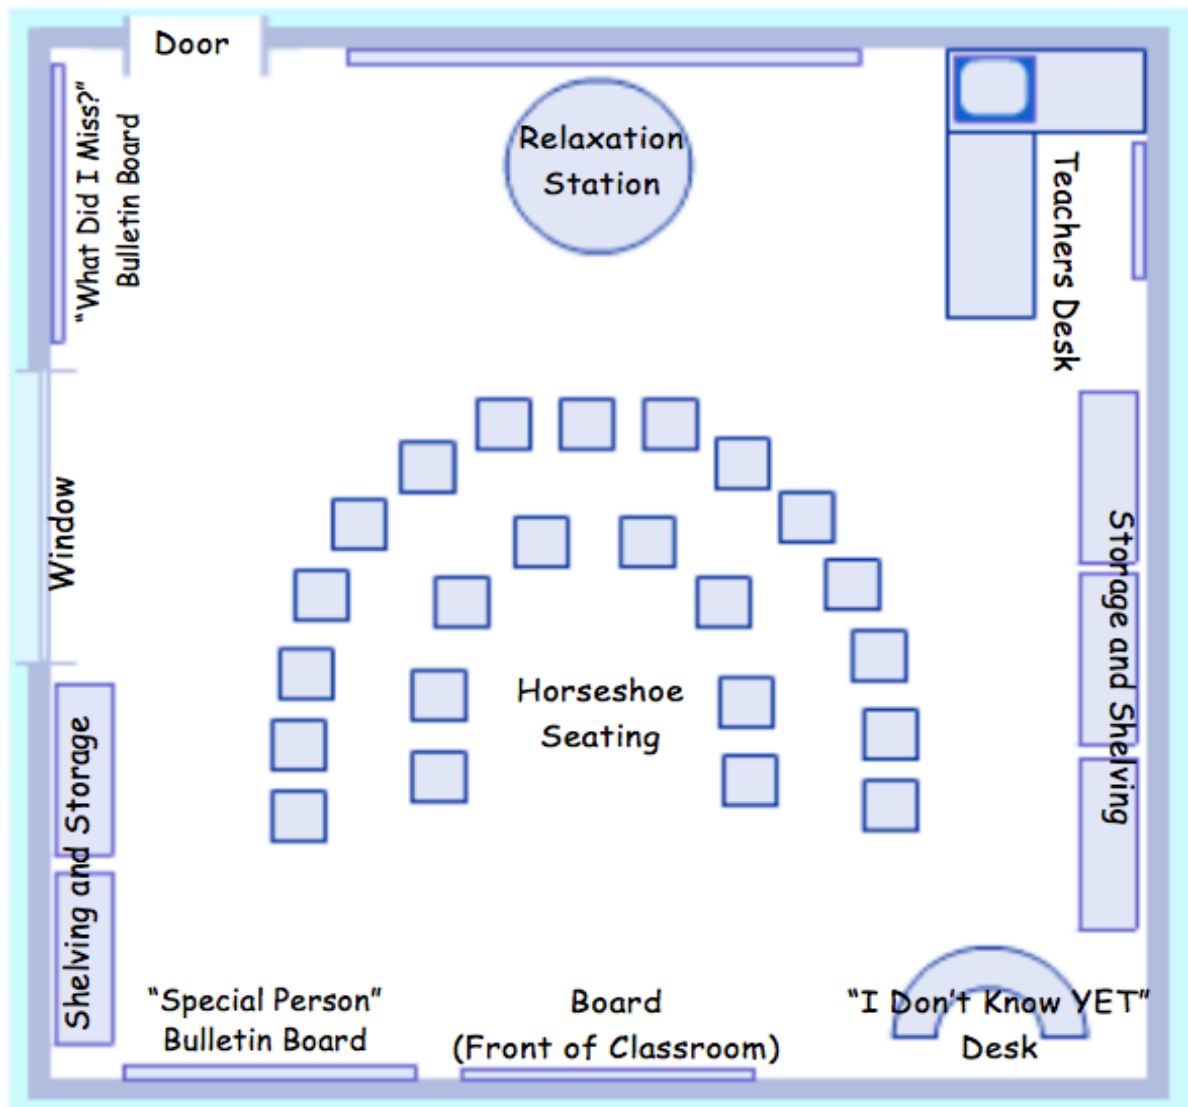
Door

"What Did I Miss?" Bulletin Board

Relaxation Station

Teachers Desk

Window

Horseshoe Seating

Storage and Shelving

Shelving and Storage

"Special Person" Bulletin Board

Board (Front of Classroom)

"I Don't Know YET" Desk